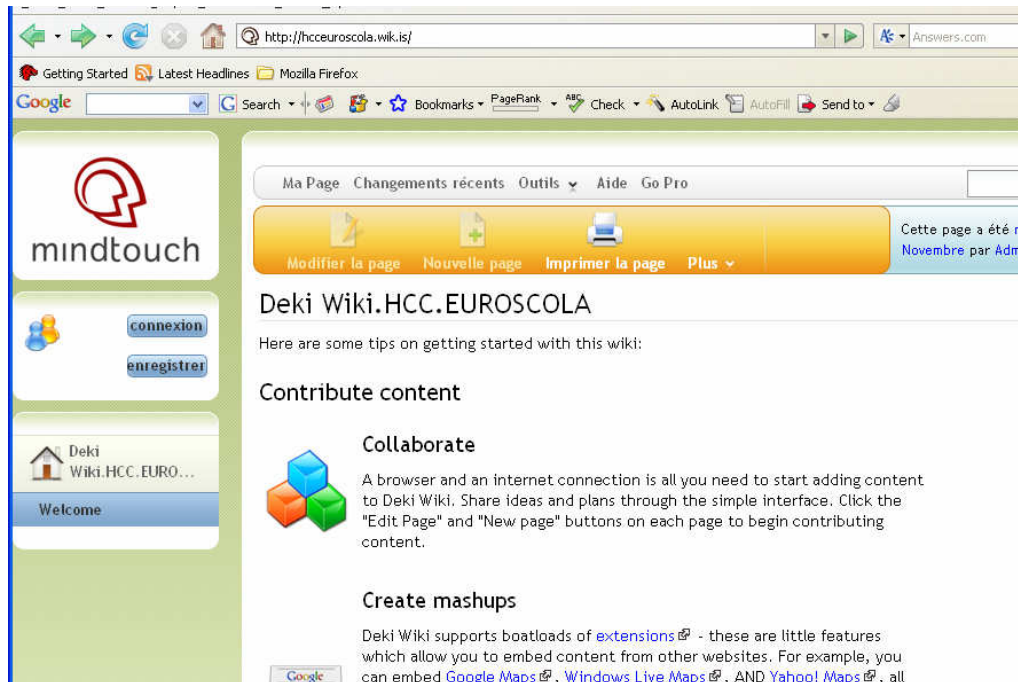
http://hcceuroscola.wik.is/
Answers.com
Getting Started Latest Headlines Mozilla Firefox
Google Search Bookmarks PageRank Check AutoLink AutoFill Send to

mindtouch

connexion
enregistrer

Deki Wiki.HCC.EURO...
Welcome

Ma Page Changements récents Outils Aide Go Pro

Modifier la page Nouvelle page Imprimer la page Plus

Cette page a été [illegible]
Novembre par Adm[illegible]

Deki Wiki.HCC.EUROSCOLA

Here are some tips on getting started with this wiki:

Contribute content

Collaborate

A browser and an internet connection is all you need to start adding content to Deki Wiki. Share ideas and plans through the simple interface. Click the "Edit Page" and "New page" buttons on each page to begin contributing content.

Create mashups

Deki Wiki supports boatloads of extensions - these are little features which allow you to embed content from other websites. For example, you can embed Google Maps, Windows Live Maps, AND Yahoo! Maps, all

Google